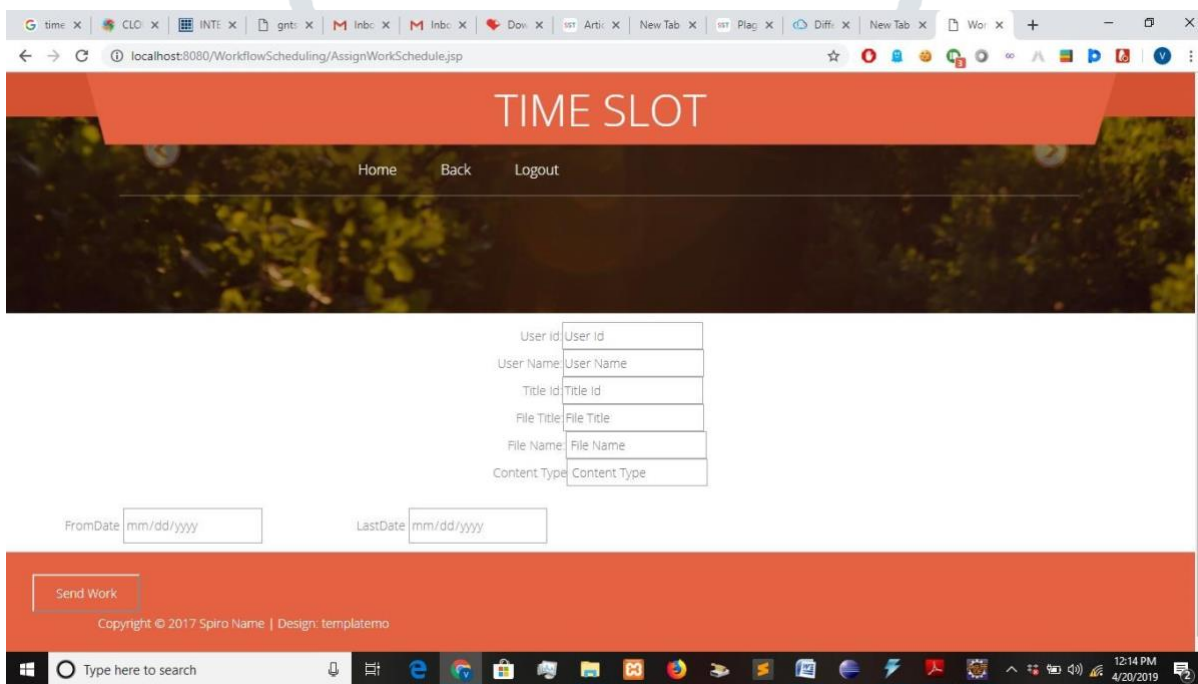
G time × | CLO × | INTE × | gnts × | M Inbo × | M Inbo × | Dow × | Artic × | New Tab × | Plag × | Diffe × | New Tab × | Wor × | +

localhost:8080/WorkflowScheduling/AssignWorkSchedule.jsp

TIME SLOT

Home Back Logout

User Id User Id
User Name User Name
Title Id Title Id
File Title File Title
File Name File Name
Content Type Content Type

FromDate mm/dd/yyyy LastDate mm/dd/yyyy

Send Work

Copyright © 2017 Spiro Name | Design: templatemo

Type here to search

12:14 PM
4/20/2019